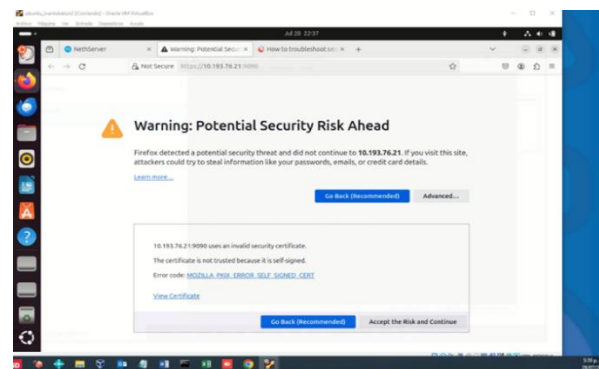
ubuntu_sandakalud [Corriendo] - Oracle VM VirtualBox
Archivo Máquina Ver Entrada Dispositivos Ayuda

Jul 20 22:37

NethServer
Warning: Potential Secu
How to troubleshoot ser

Not Secure https://10.193.76.21:9090

Warning: Potential Security Risk Ahead

Firefox detected a potential security threat and did not continue to 10.193.76.21. If you visit this site, attackers could try to steal information like your passwords, emails, or credit card details.

Learn more…

Go Back (Recommended)
Advanced…

10.193.76.21:9090 uses an invalid security certificate.

The certificate is not trusted because it is self-signed.

Error code: MOZILLA_PKIX_ERROR_SELF_SIGNED_CERT

View Certificate

Go Back (Recommended)
Accept the Risk and Continue

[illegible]